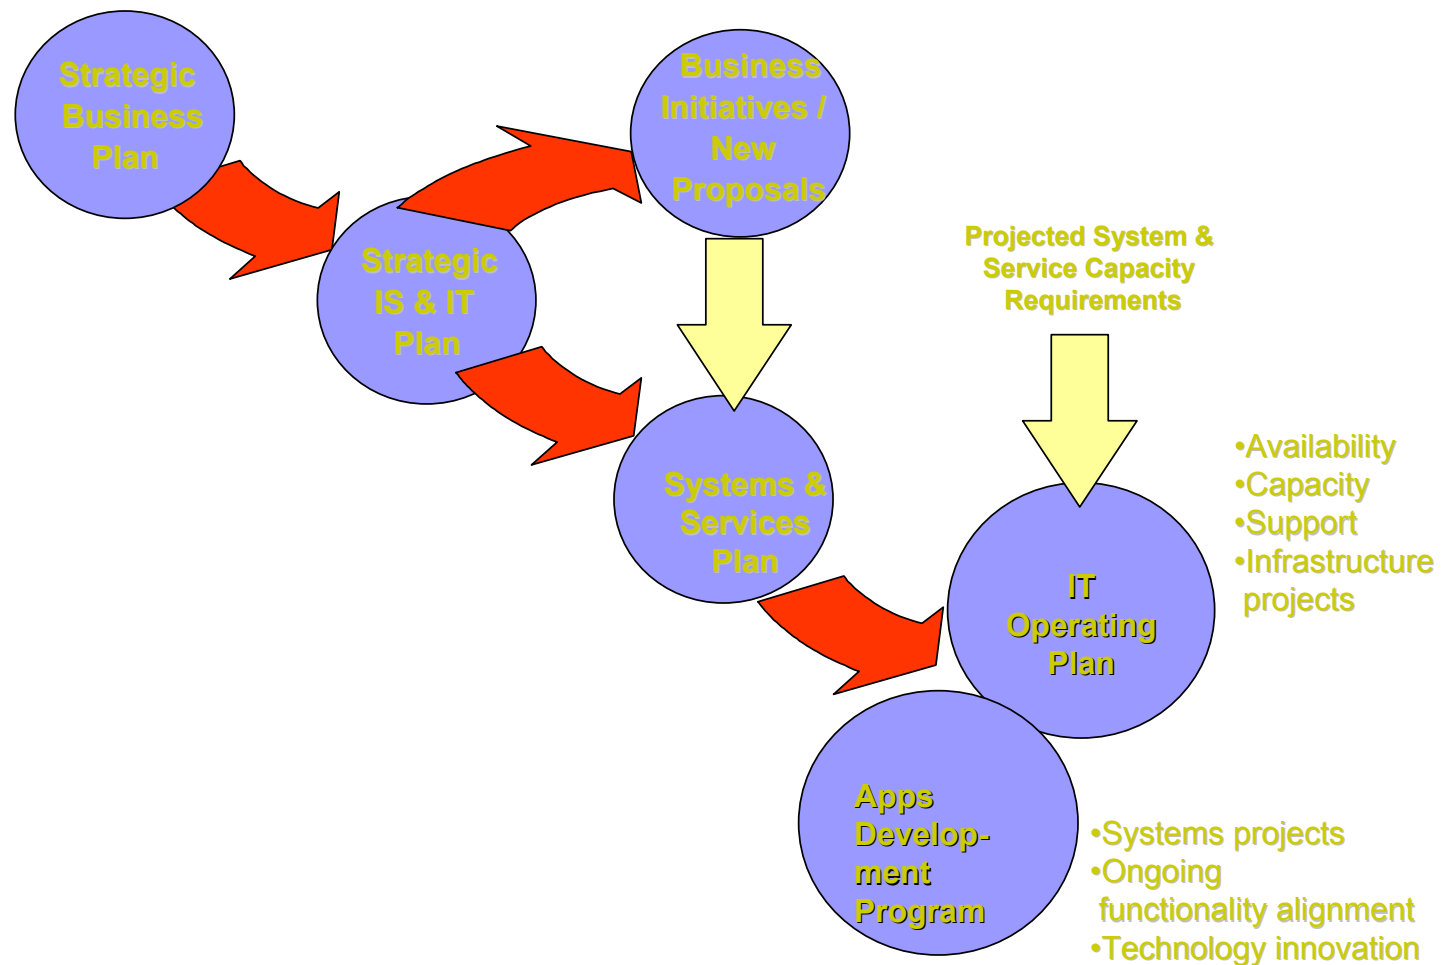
Strategic Business Plan

Strategic IS & IT Plan

Business Initiatives / New Proposals

Projected System & Service Capacity Requirements

Systems & Services Plan

IT Operating Plan

•Availability
•Capacity
•Support
•Infrastructure projects

Apps Development Program

•Systems projects
•Ongoing functionality alignment
•Technology innovation